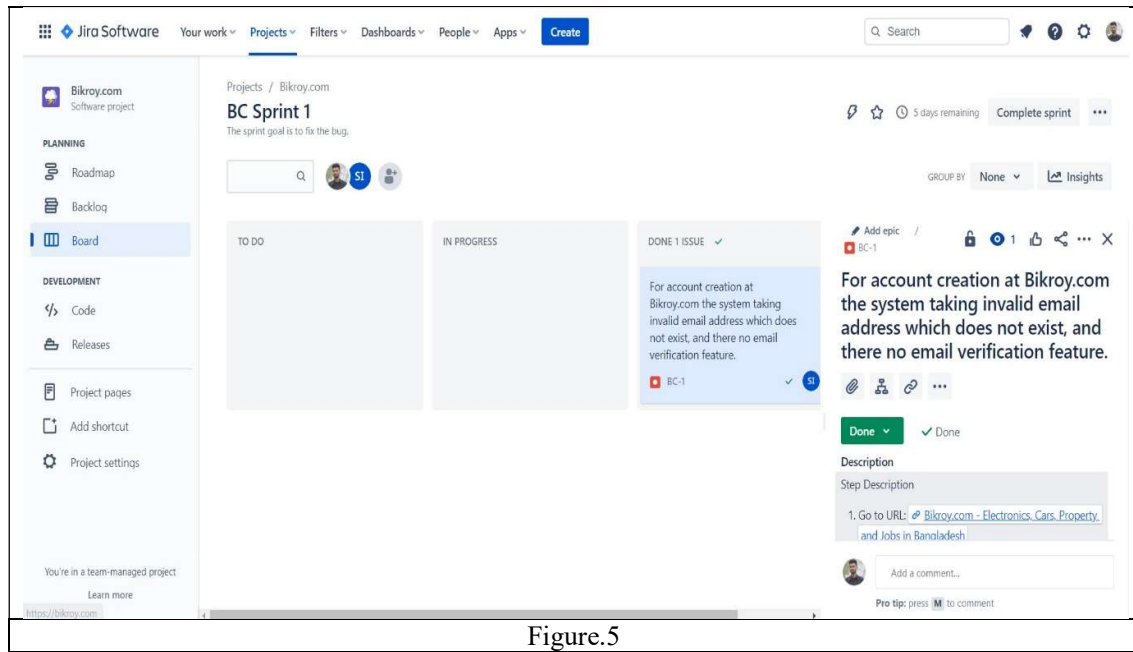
Jira Software Your work Projects Filters Dashboards People Apps Create

Search

Bikroy.com
Software project

PLANNING

Roadmap

Backlog

Board

DEVELOPMENT

Code

Releases

Project pages

Add shortcut

Project settings

You're in a team-managed project

Learn more

https://bikroy.com

Projects / Bikroy.com

BC Sprint 1

The sprint goal is to fix the bug.

SI

5 days remaining Complete sprint ...

GROUP BY None Insights

TO DO

IN PROGRESS

DONE 1 ISSUE

For account creation at Bikroy.com the system taking invalid email address which does not exist, and there no email verification feature.

BC-1

SI

Add epic /

BC-1

1

For account creation at Bikroy.com the system taking invalid email address which does not exist, and there no email verification feature.

...

Done

Done

Description

Step Description

1. Go to URL: Bikroy.com - Electronics, Cars, Property and Jobs in Bangladesh

Add a comment...

Pro tip: press M to comment

Figure.5